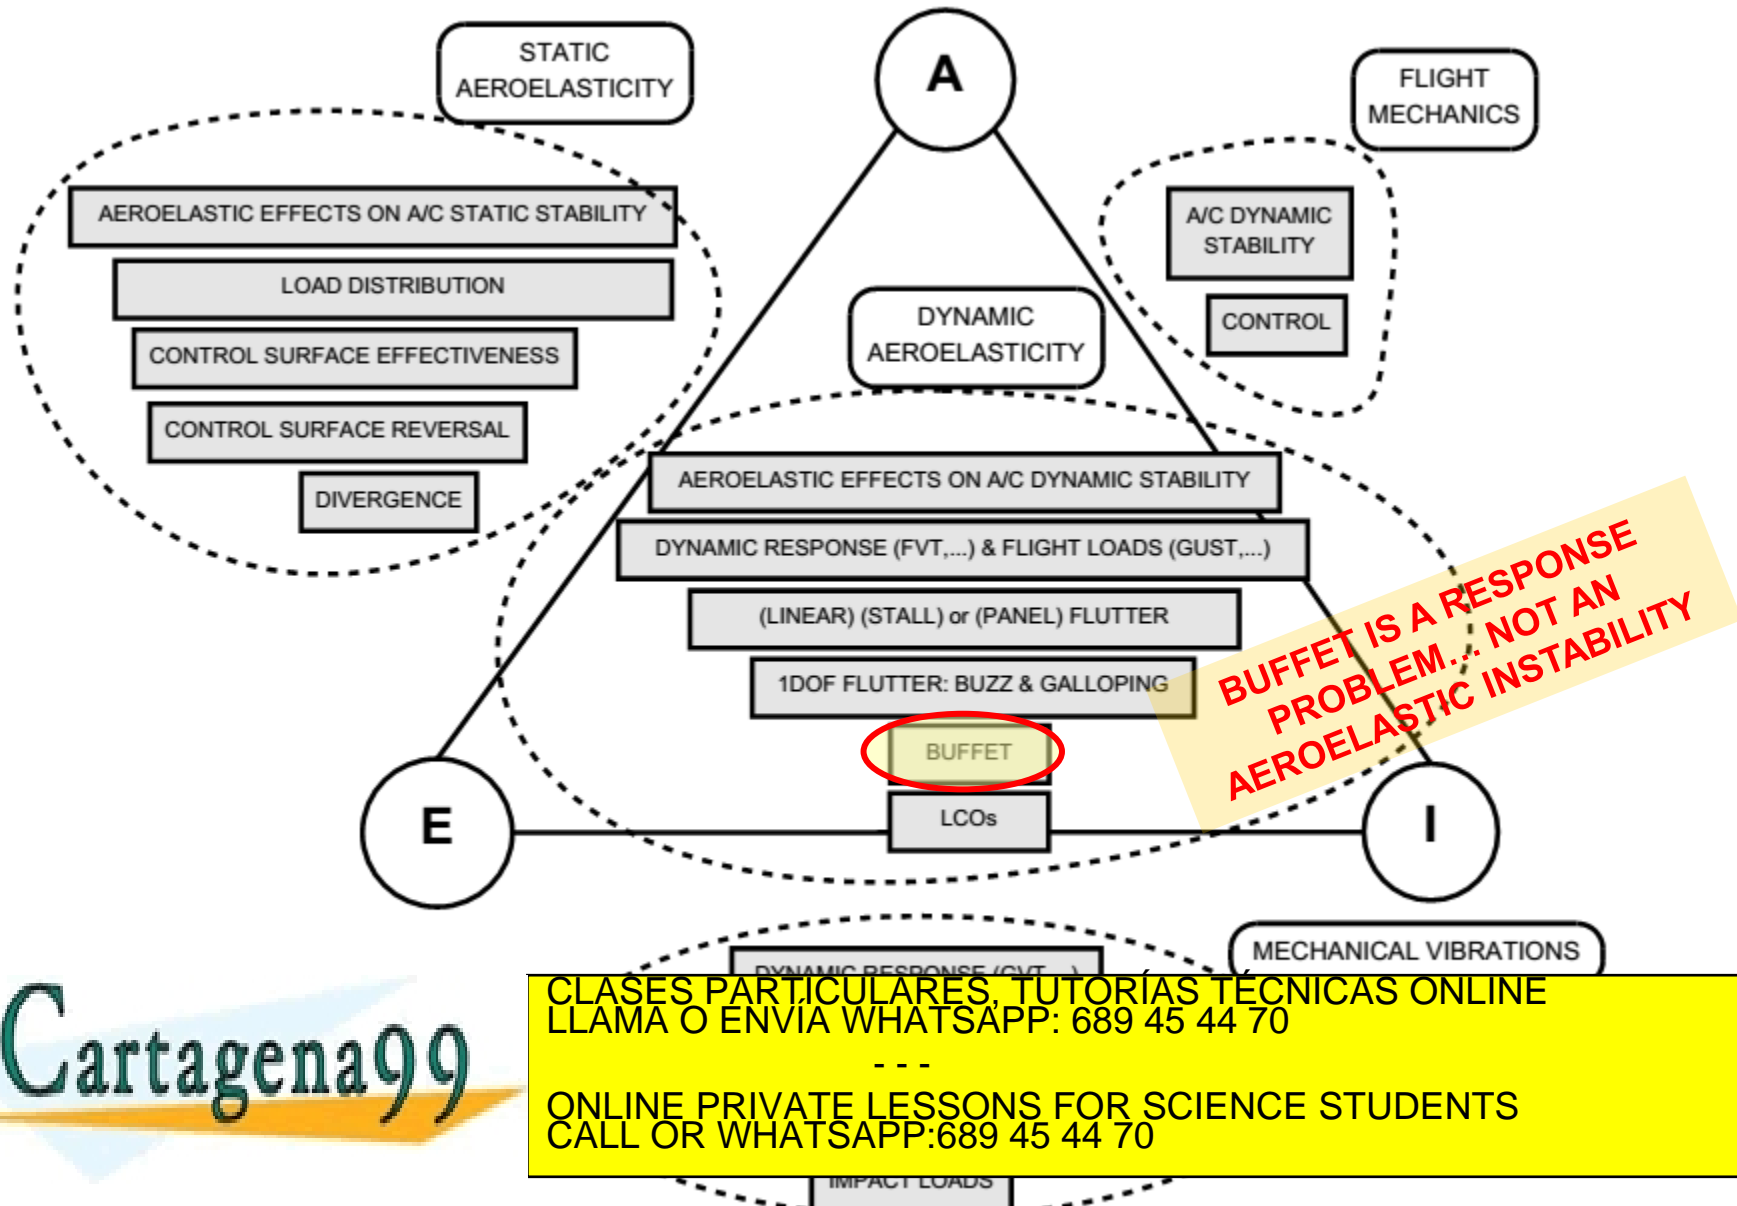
STATIC AEROELASTICITY

A

FLIGHT MECHANICS

AEROELASTIC EFFECTS ON A/C STATIC STABILITY

LOAD DISTRIBUTION

CONTROL SURFACE EFFECTIVENESS

CONTROL SURFACE REVERSAL

DIVERGENCE

A/C DYNAMIC STABILITY

CONTROL

DYNAMIC AEROELASTICITY

AEROELASTIC EFFECTS ON A/C DYNAMIC STABILITY

DYNAMIC RESPONSE (FVT,...) & FLIGHT LOADS (GUST,...)

(LINEAR) (STALL) or (PANEL) FLUTTER

1DOF FLUTTER: BUZZ & GALLOPING

BUFFET

LCOs

BUFFET IS A RESPONSE PROBLEM... NOT AN AEROELASTIC INSTABILITY

E

I

MECHANICAL VIBRATIONS

DYNAMIC RESPONSE (GVT,...)

Cartagena99

CLASES PARTICULARES, TUTORÍAS TÉCNICAS ONLINE
LLAMA O ENVÍA WHATSAPP: 689 45 44 70
- - -
ONLINE PRIVATE LESSONS FOR SCIENCE STUDENTS
CALL OR WHATSAPP:689 45 44 70

IMPACT LOADS